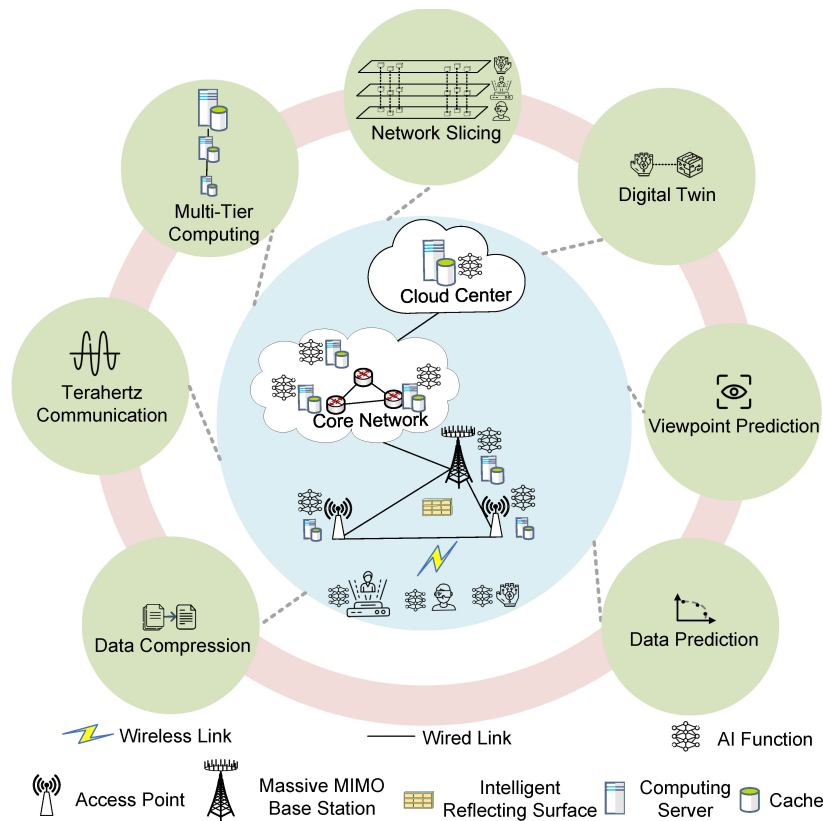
Network Slicing

Multi-Tier Computing

Digital Twin

Cloud Center

Terahertz Communication

Core Network

Viewpoint Prediction

Data Compression

Data Prediction

Wireless Link

Wired Link

AI Function

Access Point

Massive MIMO Base Station

Intelligent Reflecting Surface

Computing Server

Cache